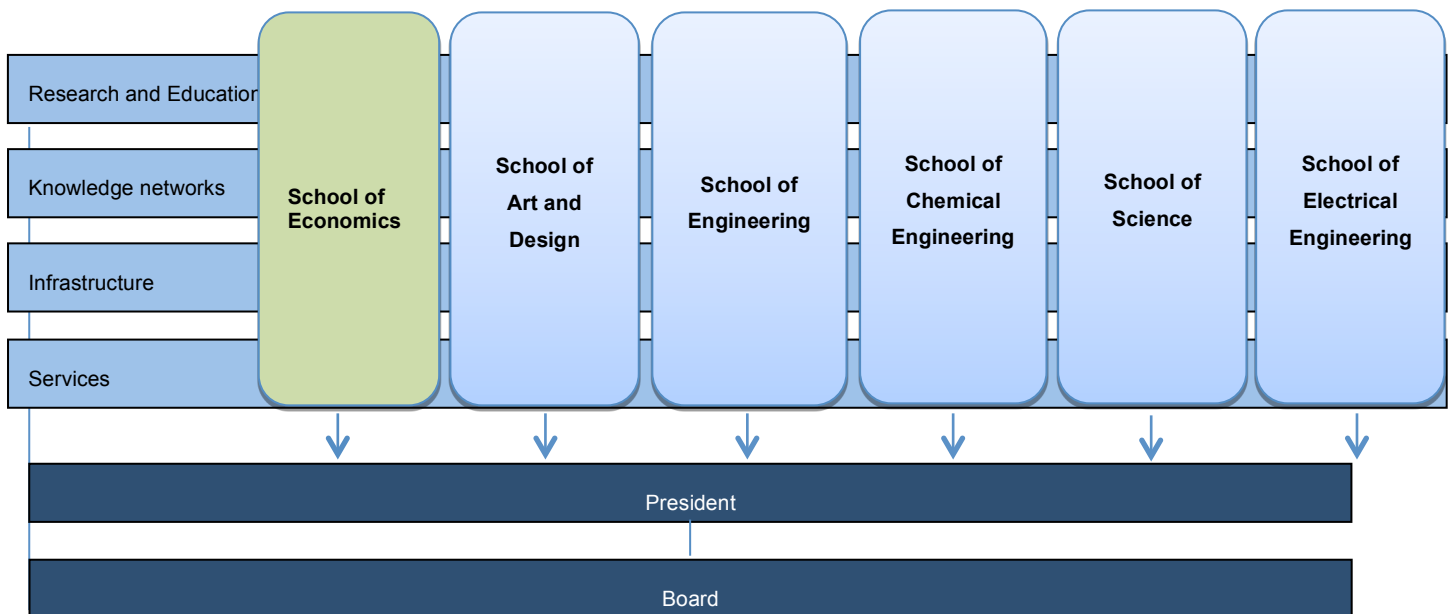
Research and Educatio

Knowledge networks

Infrastructure

Services

School of Economics

School of Art and Design

School of Engineering

School of Chemical Engineering

School of Science

School of Electrical Engineering

President

Board